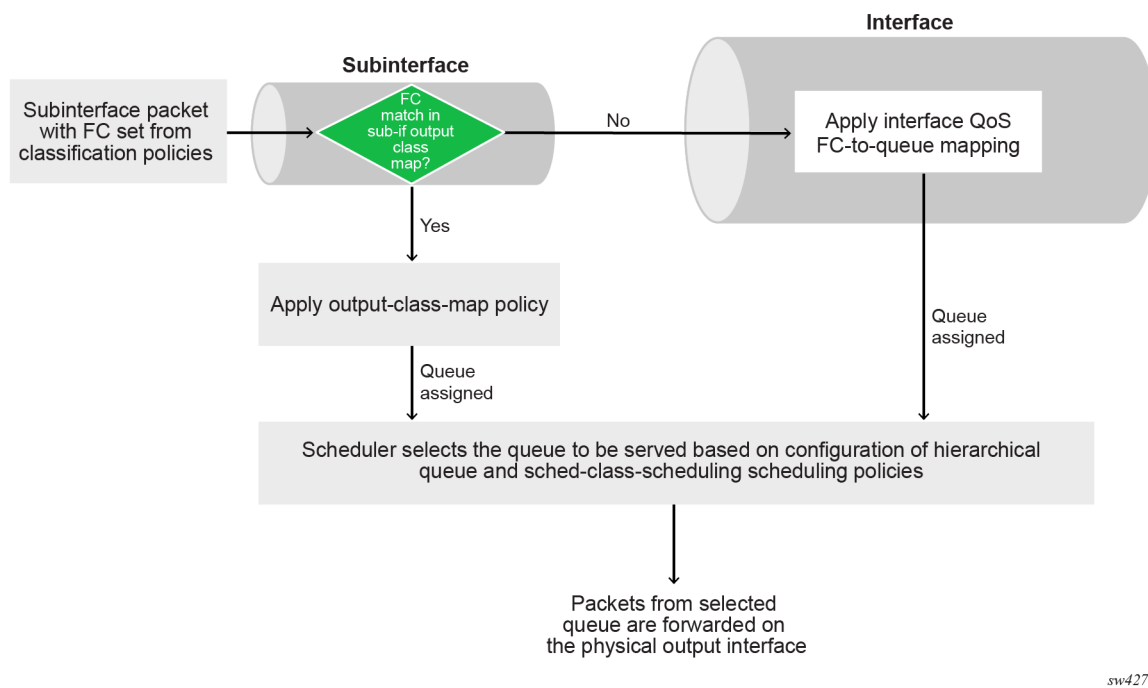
Interface

Subinterface

Subinterface packet with FC set from classification policies

FC match in sub-if output class map?

No

Apply interface QoS FC-to-queue mapping

Yes

Apply output-class-map policy

Queue assigned

Queue assigned

Scheduler selects the queue to be served based on configuration of hierarchical queue and sched-class-scheduling scheduling policies

Packets from selected queue are forwarded on the physical output interface

sw427